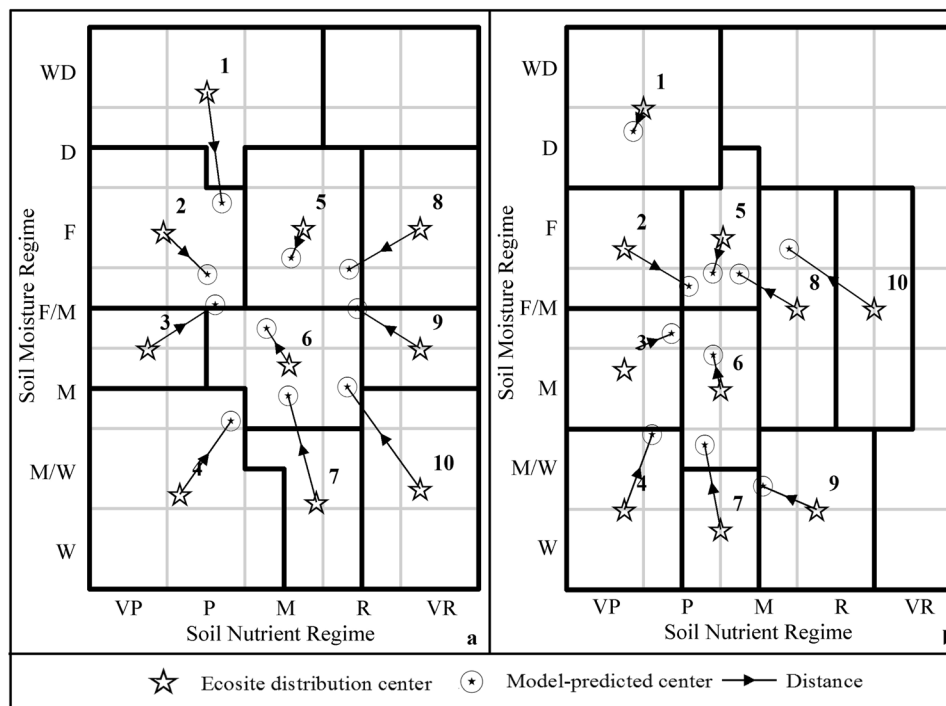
WD
D
F
F/M
M
M/W
W
Soil Moisture Regime
1
2
3
4
5
6
7
8
9
10
VP P M R VR
Soil Nutrient Regime
a

WD
D
F
F/M
M
M/W
W
Soil Moisture Regime
1
2
3
4
5
6
7
8
9
10
VP P M R VR
Soil Nutrient Regime
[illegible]

Ecosite distribution center Model-predicted center Distance